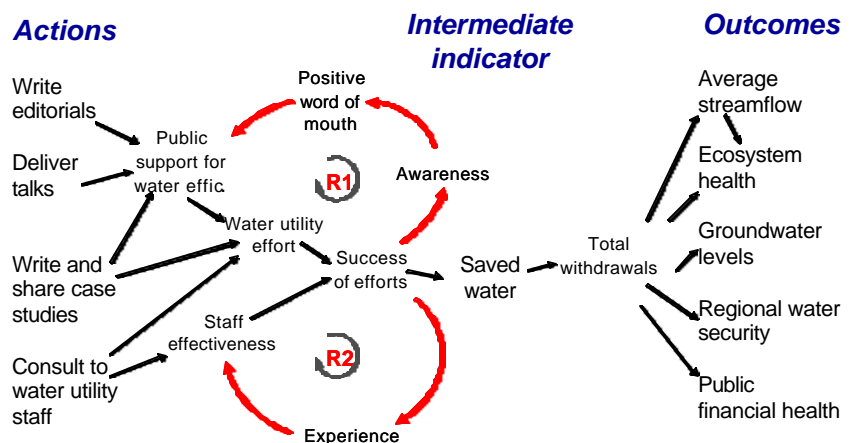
Actions

Intermediate indicator

Outcomes

Write editorials

Deliver talks

Write and share case studies

Consult to water utility staff

Positive word of mouth

Public support for water effic.

R1

Awareness

Water utility effort

Success of efforts

Staff effectiveness

R2

Experience

Saved water

Total withdrawals

Average streamflow

Ecosystem health

Groundwater levels

Regional water security

Public financial health